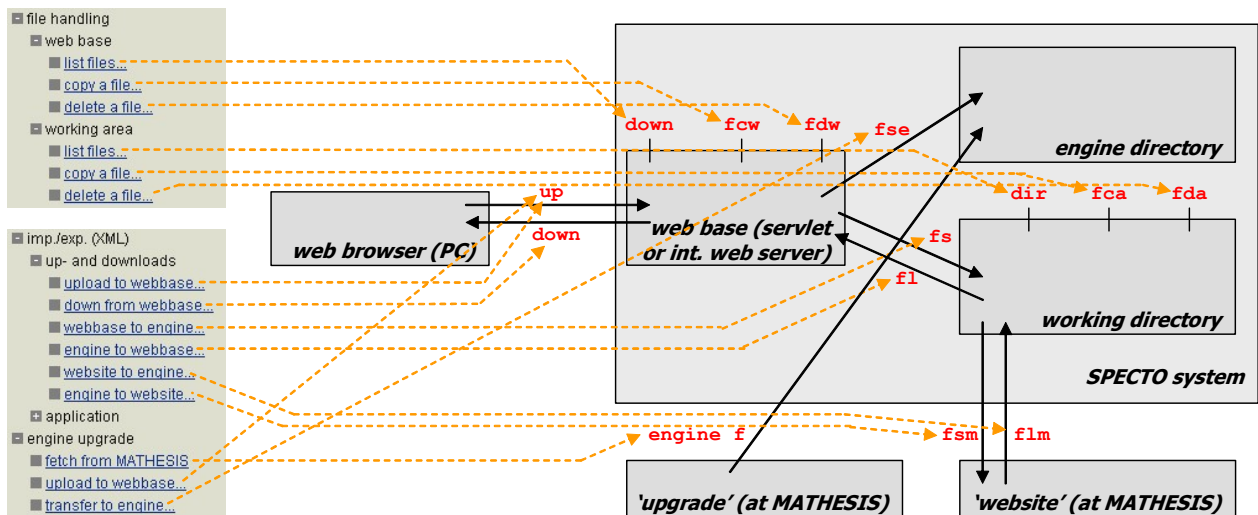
file handling
web base
list files...
copy a file...
delete a file...
working area
list files...
copy a file...
delete a file...

imp./exp. (XML)
up- and downloads
upload to webbase...
down from webbase...
webbase to engine...
engine to webbase...
website to engine...
engine to website...
application
engine upgrade
fetch from MATHESIS
upload to webbase...
transfer to engine...

down
fcw
fdw
fse
up
down
web browser (PC)
web base (servlet or int. web server)
fs
fl
engine directory
dir
fca
fda
working directory
SPECTO system
engine f
fsm
flm
'upgrade' (at MATHESIS)
'website' (at MATHESIS)